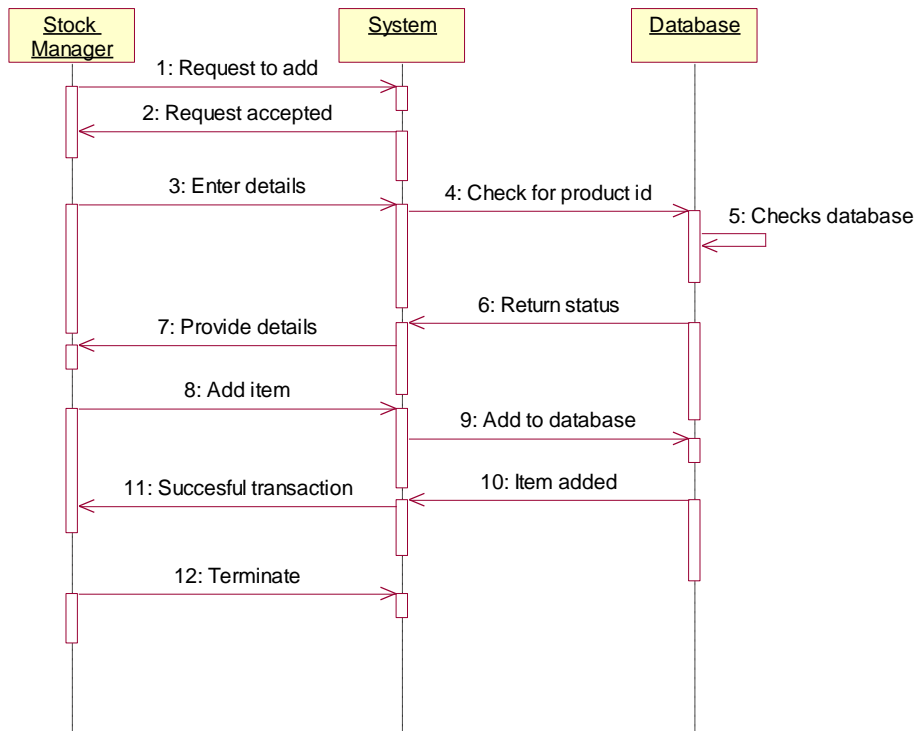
Stock Manager

System

Database

1: Request to add

2: Request accepted

3: Enter details

4: Check for product id

5: Checks database

6: Return status

7: Provide details

8: Add item

9: Add to database

10: Item added

11: Succesful transaction

12: Terminate